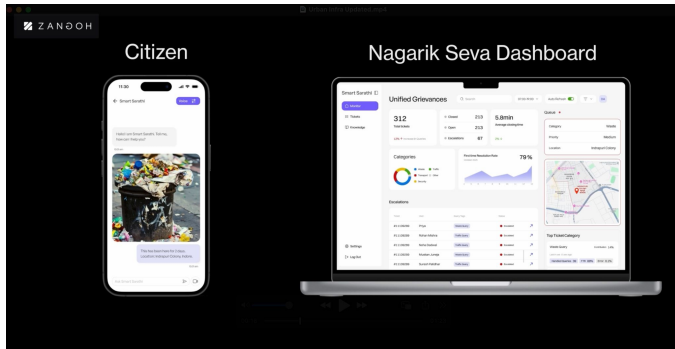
ZANGOH

Citizen

11:30

Smart Sarathi

Hello! I am Smart Sarathi. Tell me, how can I help you?

This has been here for 7 days. Location: Indrapuri Colony, Indore

Nagarik Seva Dashboard

Smart Sarathi

Overview

Tickets

Knowledge

Settings

Log Out

Unified Grievances

Search

312

Total tickets

Closed 213

Open 213

Escalations 67

5.8min

Average closing time

Categories

Resolution Rate 79 %

Escalations

Queue

Category Waste

Priority Medium

Location Indrapuri Colony

Top Ticket Category